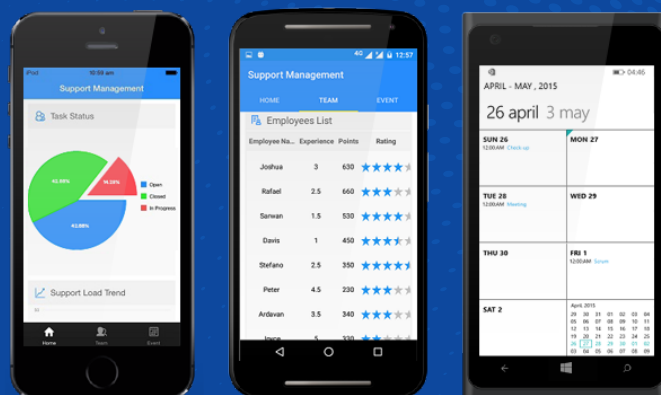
iPod 10:50 am

Support Management

Task Status

41.66%

14.16%

43.88%

Open

Closed

In Progress

Support Load Trend

Home Team Event

4G 12:57

Support Management

HOME TEAM EVENT

Employees List

| Employee Na... | Experience | Points | Rating |
|---|---|---|---|
| Joshua | 3 | 630 | |
| Rafael | 2.5 | 660 | |
| Sarwan | 1.5 | 530 | |
| Davis | 1 | 450 | |
| Stefano | 2.5 | 350 | |
| Peter | 4.5 | 230 | |
| Ardavan | 3.5 | 340 | |
| Joyce | 5 | 330 | |

04:46

APRIL - MAY , 2015

26 april 3 may

SUN 26
12:00AM Check up

MON 27

TUE 28
12:00AM Meeting

WED 29

THU 30

FRI 1
12:00AM Scrum

SAT 2

April 2015

| 29 | 30 | 31 | 1 | 2 | 3 | 4 |
|---|---|---|---|---|---|---|
| 5 | 6 | 7 | 8 | 9 | 10 | 11 |
| 12 | 13 | 14 | 15 | 16 | 17 | 18 |
| 19 | 20 | 21 | 22 | 23 | 24 | 25 |
| 26 | 27 | 28 | 29 | 30 | 1 | 2 |
| 3 | 4 | 5 | 6 | 7 | 8 | 9 |